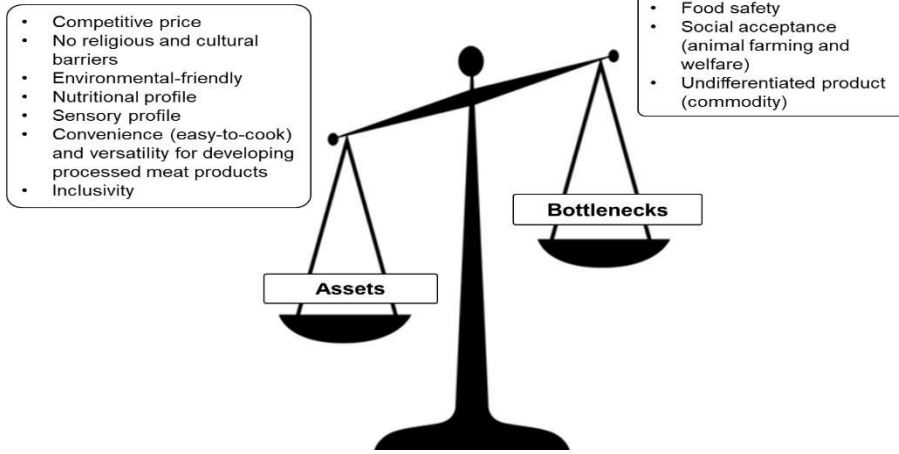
- Competitive price
- No religious and cultural barriers
- Environmental-friendly
- Nutritional profile
- Sensory profile
- Convenience (easy-to-cook) and versatility for developing processed meat products
- Inclusivity

- Food safety
- Social acceptance (animal farming and welfare)
- Undifferentiated product (commodity)

Bottlenecks

Assets